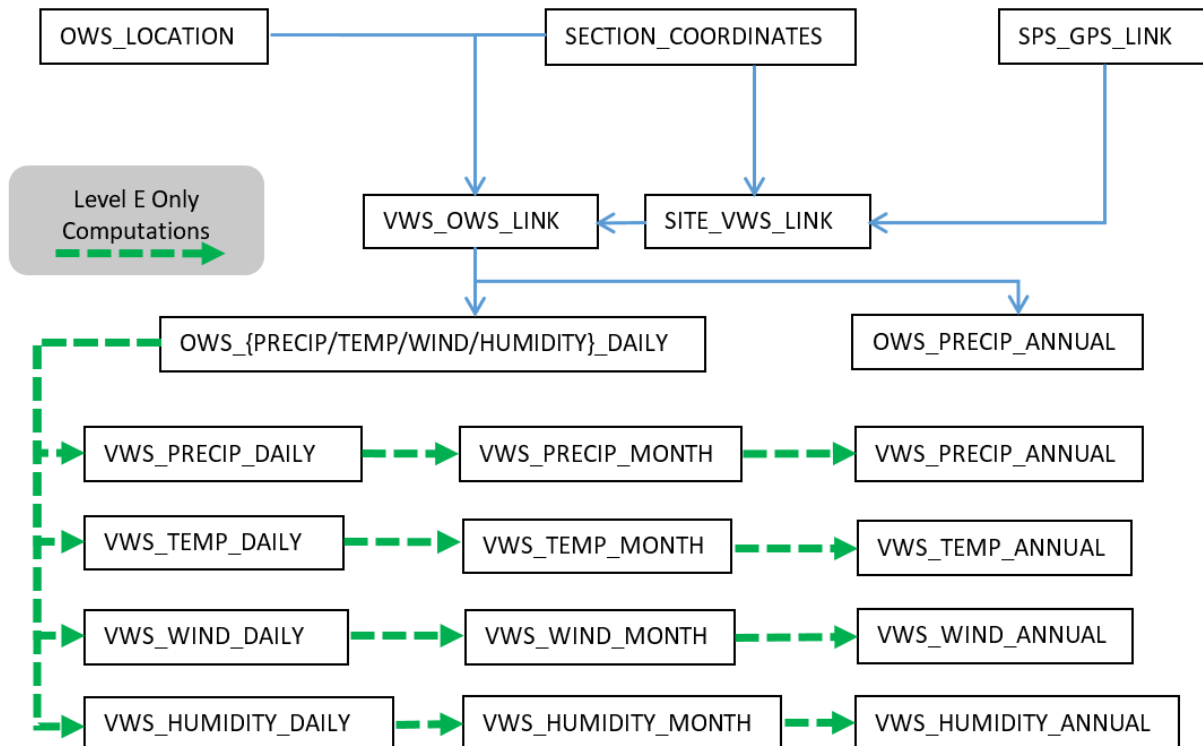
OWS_LOCATION

SECTION_COORDINATES

SPS_GPS_LINK

Level E Only Computations

VWS_OWS_LINK

SITE_VWS_LINK

OWS_{PRECIP/TEMP/WIND/HUMIDITY}_DAILY

OWS_PRECIP_ANNUAL

VWS_PRECIP_DAILY

VWS_PRECIP_MONTH

VWS_PRECIP_ANNUAL

VWS_TEMP_DAILY

VWS_TEMP_MONTH

VWS_TEMP_ANNUAL

VWS_WIND_DAILY

VWS_WIND_MONTH

VWS_WIND_ANNUAL

VWS_HUMIDITY_DAILY

VWS_HUMIDITY_MONTH

VWS_HUMIDITY_ANNUAL